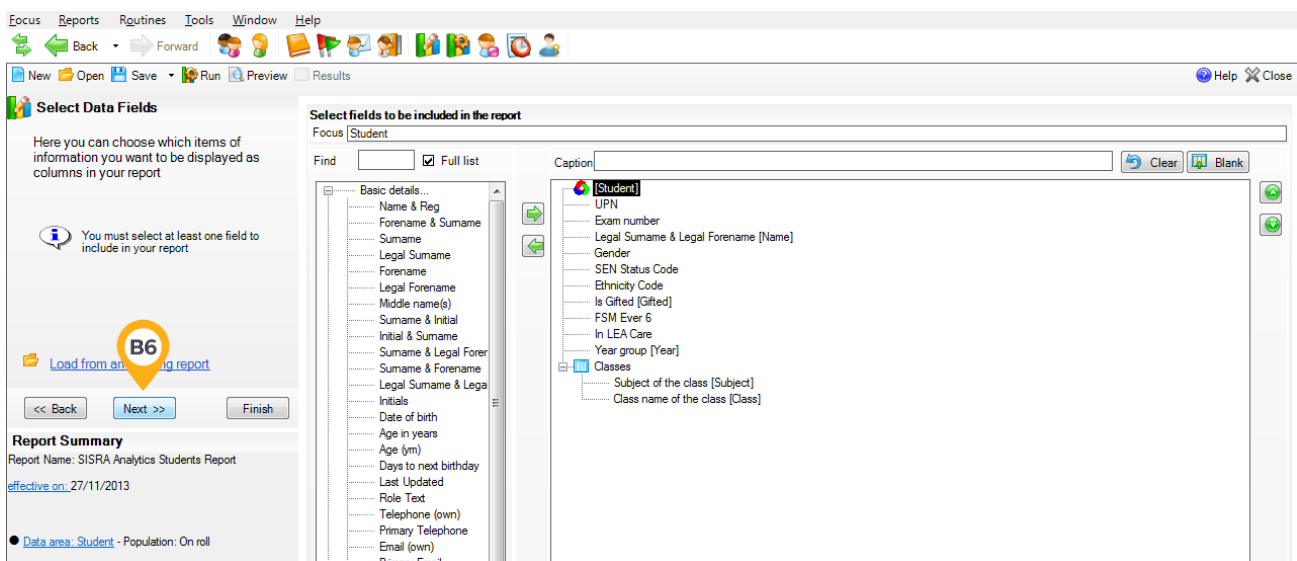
Focus Reports Routines Tools Window Help

Back Forward

New Open Save Run Preview Results

Help Close

Select Data Fields

Here you can choose which items of information you want to be displayed as columns in your report

You must select at least one field to include in your report

B6

Load from an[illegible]ng report

<< Back Next >> Finish

Report Summary

Report Name: SISRA Analytics Students Report

effective on: 27/11/2013

Data area: Student - Population: On roll

Select fields to be included in the report

Focus Student

Find Full list

Caption Clear Blank

Basic details...
Name & Reg
Forename & Surname
Surname
Legal Surname
Forename
Legal Forename
Middle name(s)
Surname & Initial
Initial & Surname
Surname & Legal Forer
Surname & Forename
Legal Surname & Lega
Initials
Date of birth
Age in years
Age (ym)
Days to next birthday
Last Updated
Role Text
Telephone (own)
Primary Telephone
Email (own)

[Student]
UPN
Exam number
Legal Surname & Legal Forename [Name]
Gender
SEN Status Code
Ethnicity Code
Is Gifted [Gifted]
FSM Ever 6
In LEA Care
Year group [Year]
Classes
Subject of the class [Subject]
Class name of the class [Class]